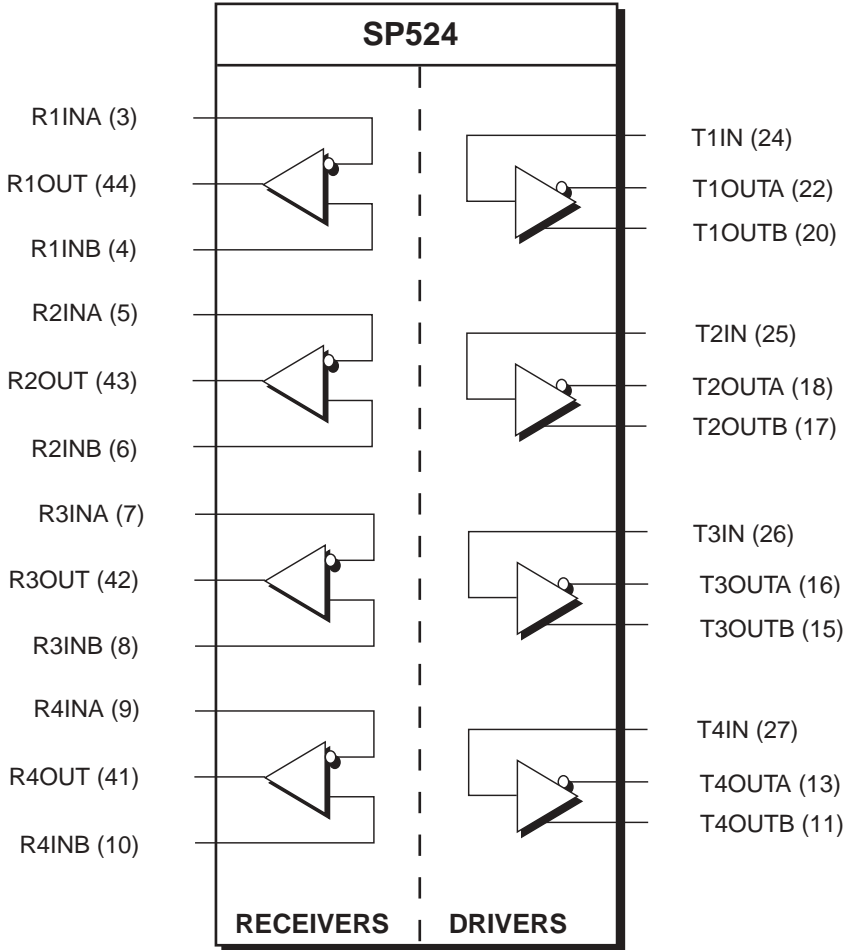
SP524

R1INA (3)
R1OUT (44)
R1INB (4)
R2INA (5)
R2OUT (43)
R2INB (6)
R3INA (7)
R3OUT (42)
R3INB (8)
R4INA (9)
R4OUT (41)
R4INB (10)

T1IN (24)
T1OUTA (22)
T1OUTB (20)
T2IN (25)
T2OUTA (18)
T2OUTB (17)
T3IN (26)
T3OUTA (16)
T3OUTB (15)
T4IN (27)
T4OUTA (13)
T4OUTB (11)

RECEIVERS
DRIVERS